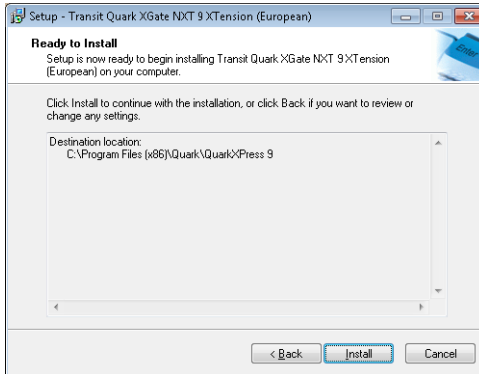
Setup - Transit Quark XGate NXT 9 XTension (European)

Ready to Install
Setup is now ready to begin installing Transit Quark XGate NXT 9 XTension (European) on your computer.

Enter

Click Install to continue with the installation, or click Back if you want to review or change any settings.

Destination location:
C:\Program Files (x86)\Quark\QuarkXPress 9

< Back | Install | Cancel